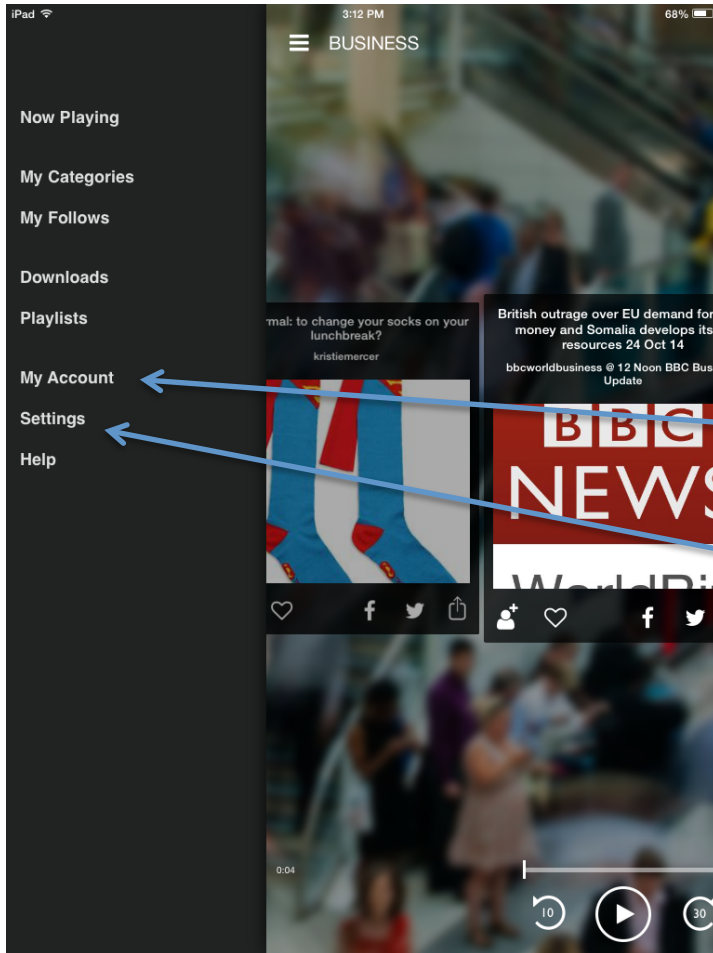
iPad 3:12 PM 68%

BUSINESS

Now Playing

My Categories

My Follows

Downloads

Playlists

My Account

Settings

Help

rmal: to change your socks on your lunchbreak?

kristiemercer

British outrage over EU demand for money and Somalia develops its resources 24 Oct 14

bbcworldbusiness @ 12 Noon BBC Bus Update

BBC NEWS

WorldBi

0:04

10

30